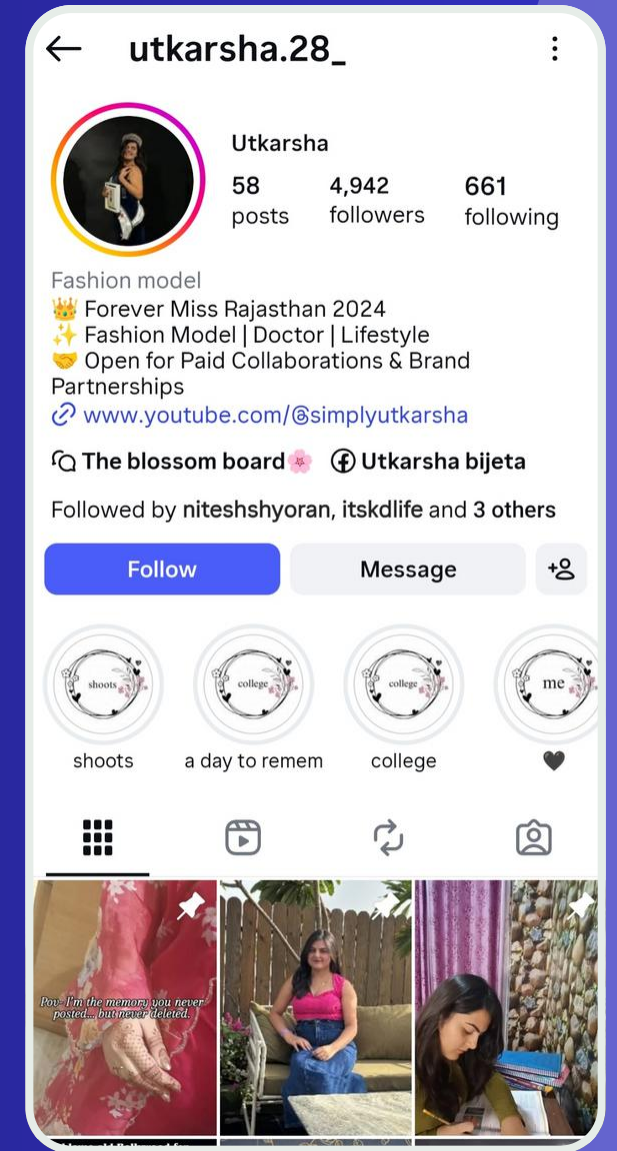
← utkarsha.28_ ⋮

Utkarsha
58 posts
4,942 followers
661 following

Fashion model
👑 Forever Miss Rajasthan 2024
✨ Fashion Model | Doctor | Lifestyle
🤝 Open for Paid Collaborations & Brand Partnerships
www.youtube.com/@simplyutkarsha

The blossom board🌸 Utkarsha bijeta

Followed by niteshshyoran, itskdlife and 3 others

Follow Message

shoots
shoots
college
a day to remem
college
college
me
🖤

Pov: I'm the memory you never posted... but never deleted.